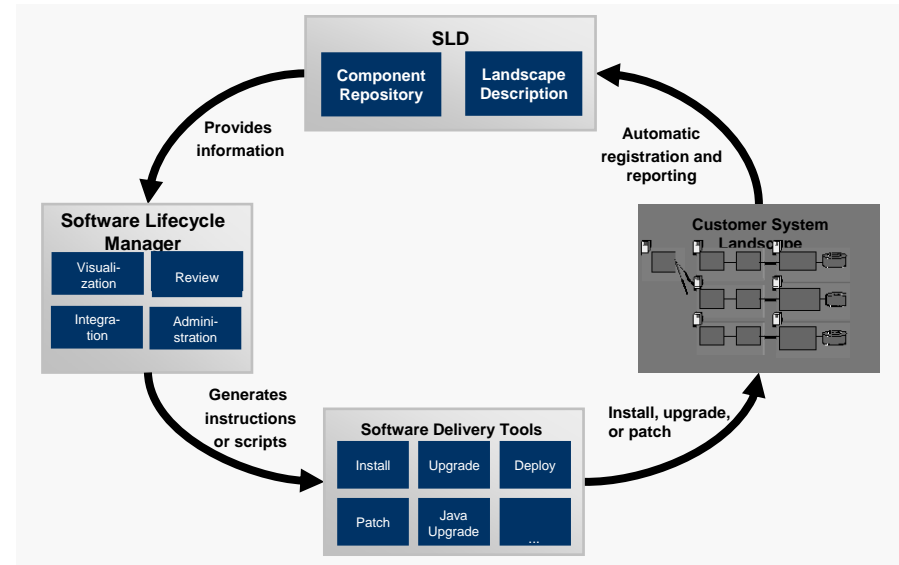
SLD

Component Repository

Landscape Description

Provides information

Automatic registration and reporting

Software Lifecycle Manager

Visualization

Review

Integration

Administration

Customer System Landscape

Generates instructions or scripts

Software Delivery Tools

Install

Upgrade

Deploy

Patch

Java Upgrade

...

Install, upgrade, or patch